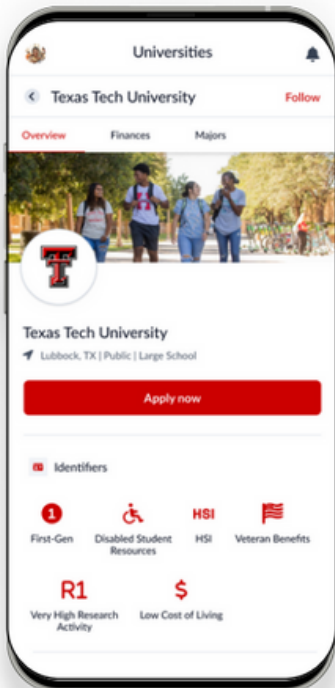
Universities

Texas Tech University

Follow

Overview

Finances

Majors

Texas Tech University

Lubbock, TX | Public | Large School

Apply now

Identifiers

1

First-Gen

Disabled Student Resources

HSI

HSI

Veteran Benefits

R1

Very High Research Activity

$

Low Cost of Living